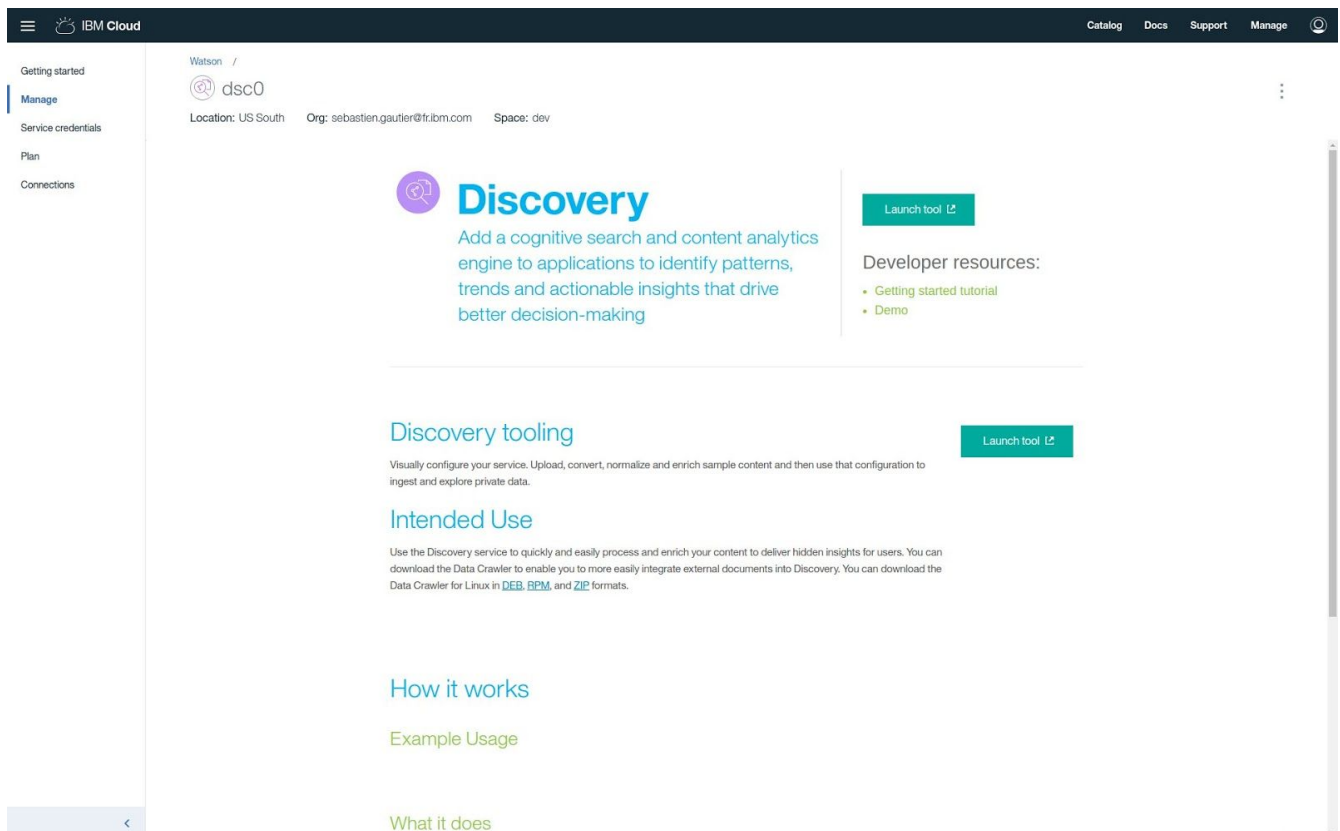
IBM Cloud

Catalog Docs Support Manage

Getting started
Manage
Service credentials
Plan
Connections

Watson /
dsc0
Location: US South Org: sebastien.gautier@fr.ibm.com Space: dev

Discovery
Add a cognitive search and content analytics engine to applications to identify patterns, trends and actionable insights that drive better decision-making

Launch tool

Developer resources:
• Getting started tutorial
• Demo

Discovery tooling
Visually configure your service. Upload, convert, normalize and enrich sample content and then use that configuration to ingest and explore private data.

Launch tool

Intended Use
Use the Discovery service to quickly and easily process and enrich your content to deliver hidden insights for users. You can download the Data Crawler to enable you to more easily integrate external documents into Discovery. You can download the Data Crawler for Linux in DEB, RPM, and ZIP formats.

How it works

Example Usage

What it does